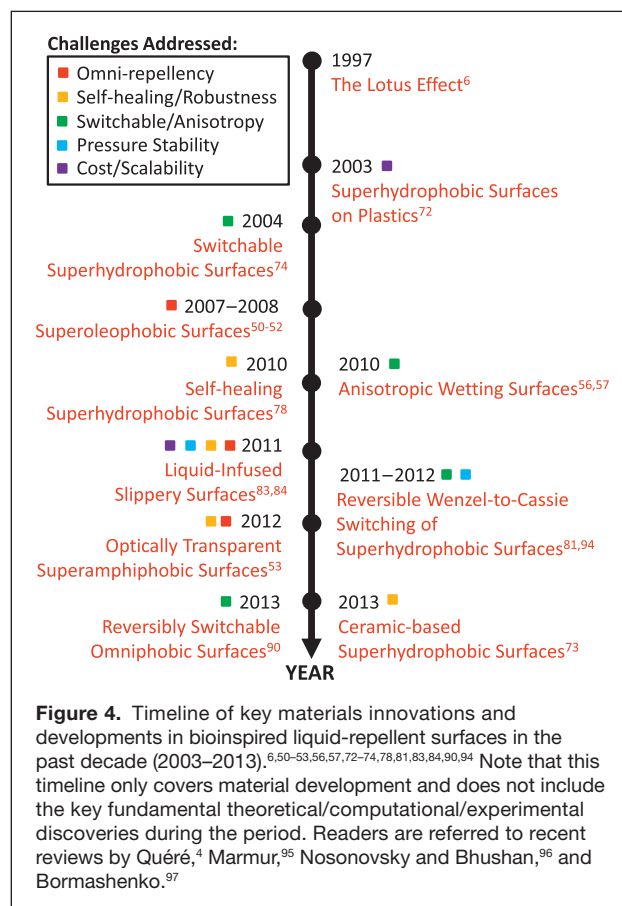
Challenges Addressed:
Omni-repellency
Self-healing/Robustness
Switchable/Anisotropy
Pressure Stability
Cost/Scalability

1997
The Lotus Effect$^{6}$

2003
Superhydrophobic Surfaces on Plastics$^{72}$

2004
Switchable Superhydrophobic Surfaces$^{74}$

2007–2008
Superoleophobic Surfaces$^{50-52}$

2010
Self-healing Superhydrophobic Surfaces$^{78}$

2010
Anisotropic Wetting Surfaces$^{56,57}$

2011
Liquid-Infused Slippery Surfaces$^{83,84}$

2011–2012
Reversible Wenzel-to-Cassie Switching of Superhydrophobic Surfaces$^{81,94}$

2012
Optically Transparent Superamphiphobic Surfaces$^{53}$

2013
Reversibly Switchable Omniphobic Surfaces$^{90}$

2013
Ceramic-based Superhydrophobic Surfaces$^{73}$

YEAR

Figure 4. Timeline of key materials innovations and developments in bioinspired liquid-repellent surfaces in the past decade (2003–2013).$^{6,50–53,56,57,72–74,78,81,83,84,90,94}$ Note that this timeline only covers material development and does not include the key fundamental theoretical/computational/experimental discoveries during the period. Readers are referred to recent reviews by Quéré,$^{4}$ Marmur,$^{95}$ Nosonovsky and Bhushan,$^{96}$ and Bormashenko.$^{97}$